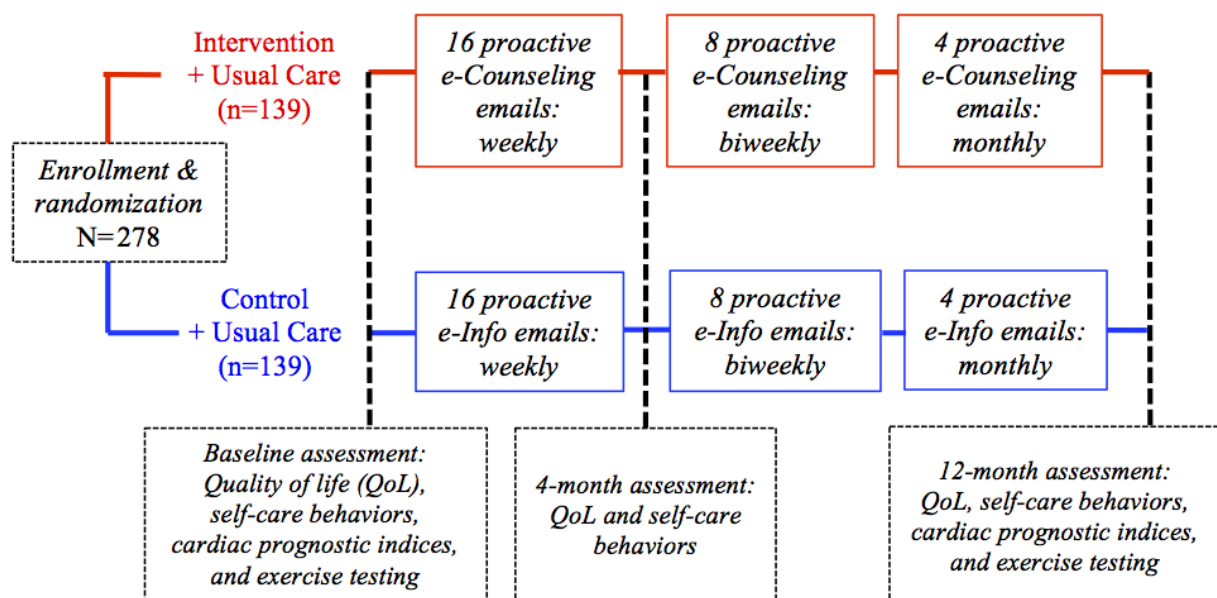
Intervention + Usual Care (n=139)

16 proactive e-Counseling emails: weekly

8 proactive e-Counseling emails: biweekly

4 proactive e-Counseling emails: monthly

Enrollment & randomization N=278

Control + Usual Care (n=139)

16 proactive e-Info emails: weekly

8 proactive e-Info emails: biweekly

4 proactive e-Info emails: monthly

Baseline assessment: Quality of life (QoL), self-care behaviors, cardiac prognostic indices, and exercise testing

4-month assessment: QoL and self-care behaviors

12-month assessment: QoL, self-care behaviors, cardiac prognostic indices, and exercise testing